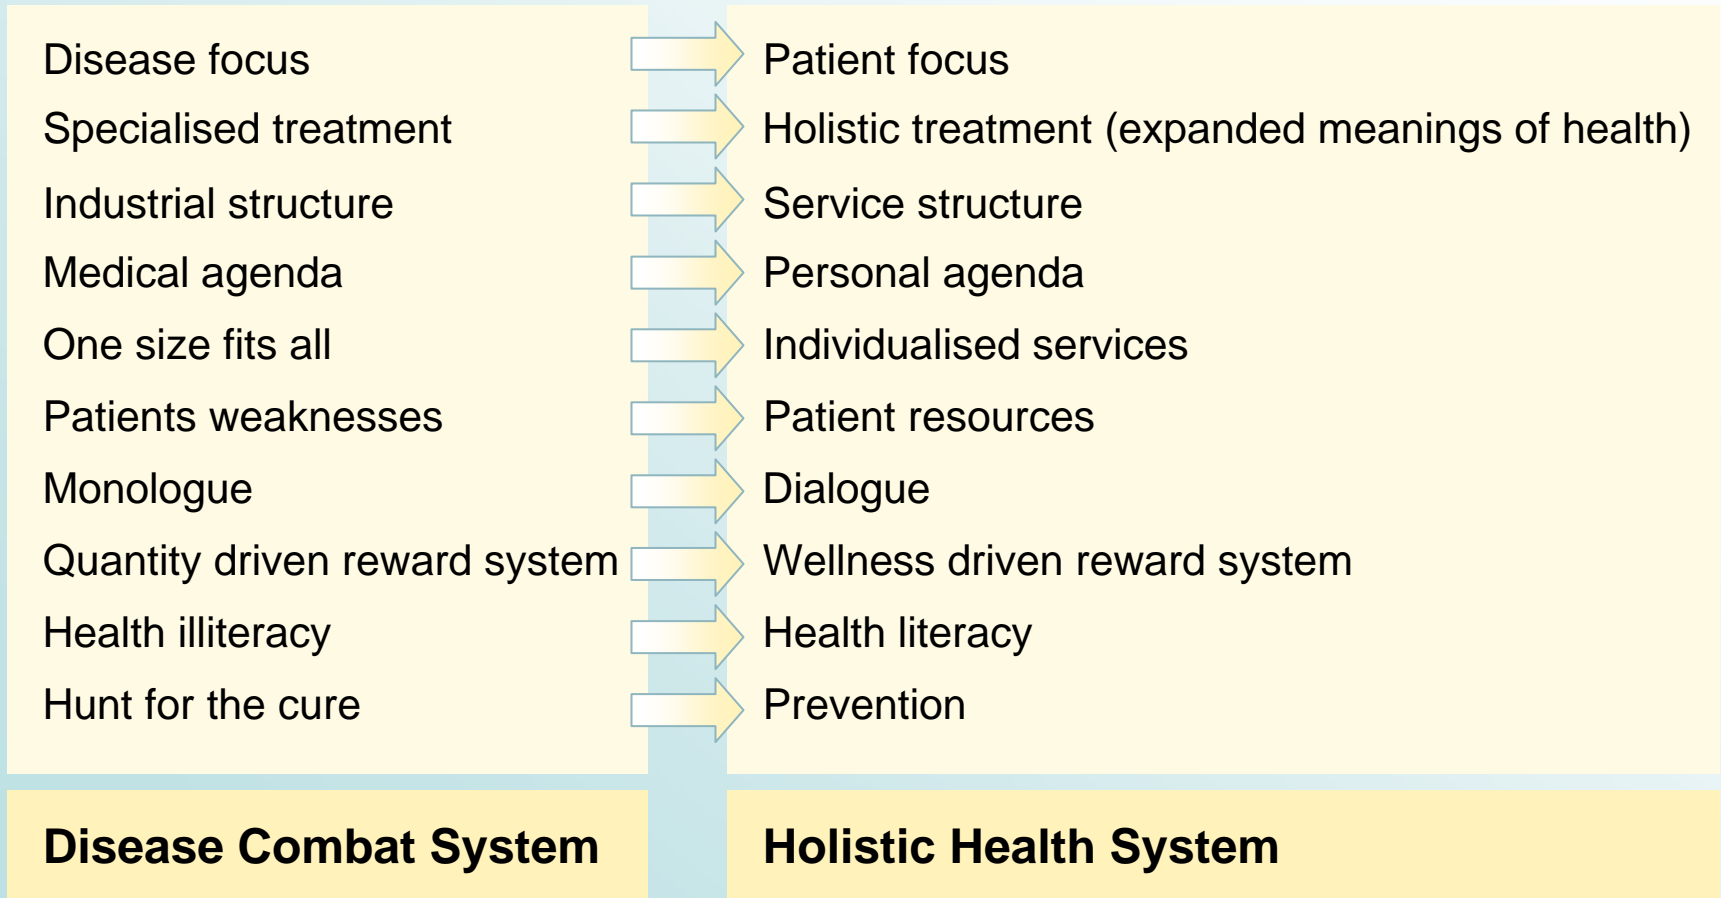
| Disease Combat System | Holistic Health System |
|---|---|
| Disease focus | Patient focus |
| Specialised treatment | Holistic treatment (expanded meanings of health) |
| Industrial structure | Service structure |
| Medical agenda | Personal agenda |
| One size fits all | Individualised services |
| Patients weaknesses | Patient resources |
| Monologue | Dialogue |
| Quantity driven reward system | Wellness driven reward system |
| Health illiteracy | Health literacy |
| Hunt for the cure | Prevention |